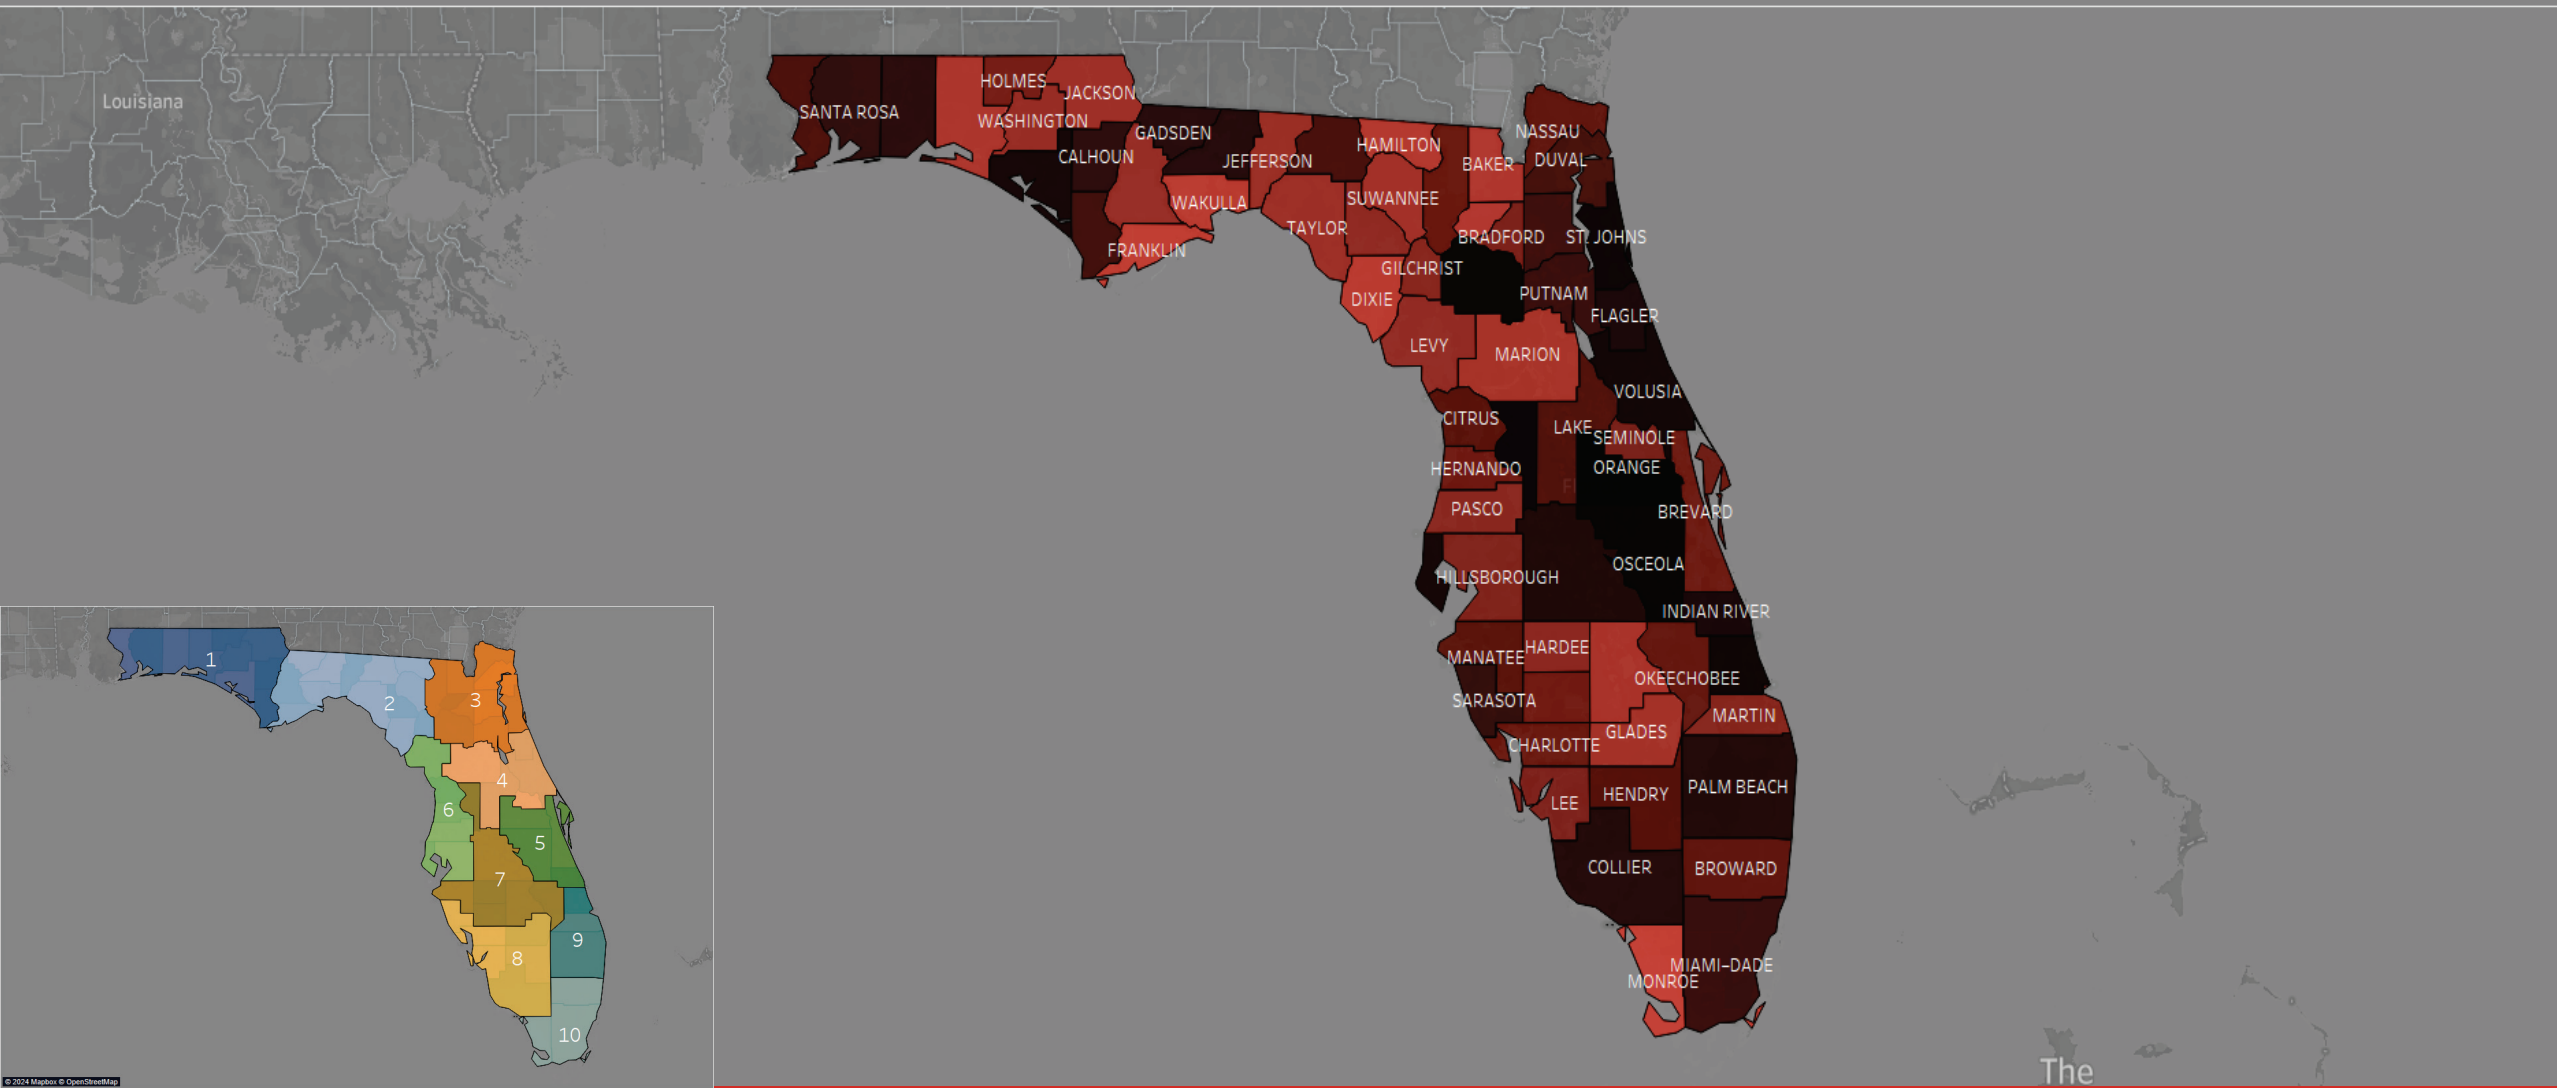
Louisiana

SANTA ROSA
HOLMES
JACKSON
WASHINGTON
CALHOUN
GADSDEN
JEFFERSON
HAMILTON
NASSAU
BAKER
DUVAL
WAKULLA
SUWANNEE
TAYLOR
FRANKLIN
BRADFORD
ST. JOHNS
GILCHRIST
DIXIE
PUTNAM
FLAGLER
LEVY
MARION
VOLUSIA
CITRUS
LAKE
SEMINOLE
HERNANDO
ORANGE
PASCO
BREVARD
OSCEOLA
HILLSBOROUGH
INDIAN RIVER
MANATEE
HARDEE
OKEECHOBEE
SARASOTA
MARTIN
GLADES
CHARLOTTE
LEE
HENDRY
PALM BEACH
COLLIER
BROWARD
MIAMI-DADE
MONROE

1
2
3
4
5
6
7
8
9
10

© 2024 Mapbox © OpenStreetMap

The